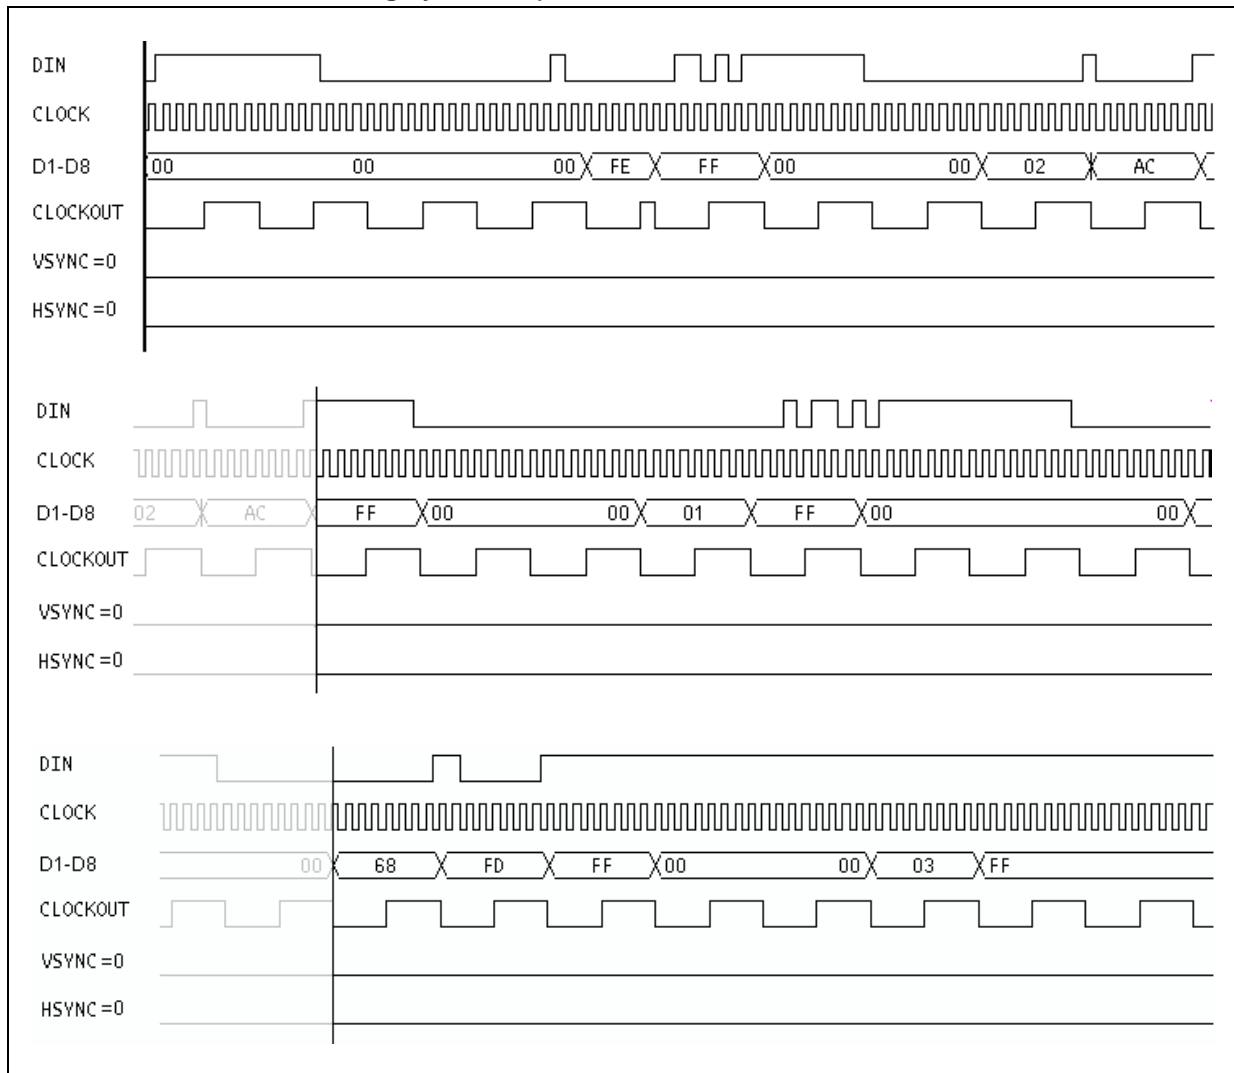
DIN
CLOCK
D1-D8 00 00 00 FE FF 00 00 02 AC
CLOCKOUT
VSYNC =0
HSYNC =0

DIN
CLOCK
D1-D8 02 AC FF 00 00 01 FF 00 00
CLOCKOUT
VSYNC =0
HSYNC =0

DIN
CLOCK
D1-D8 00 68 FD FF 00 00 03 FF
CLOCKOUT
VSYNC =0
HSYNC =0